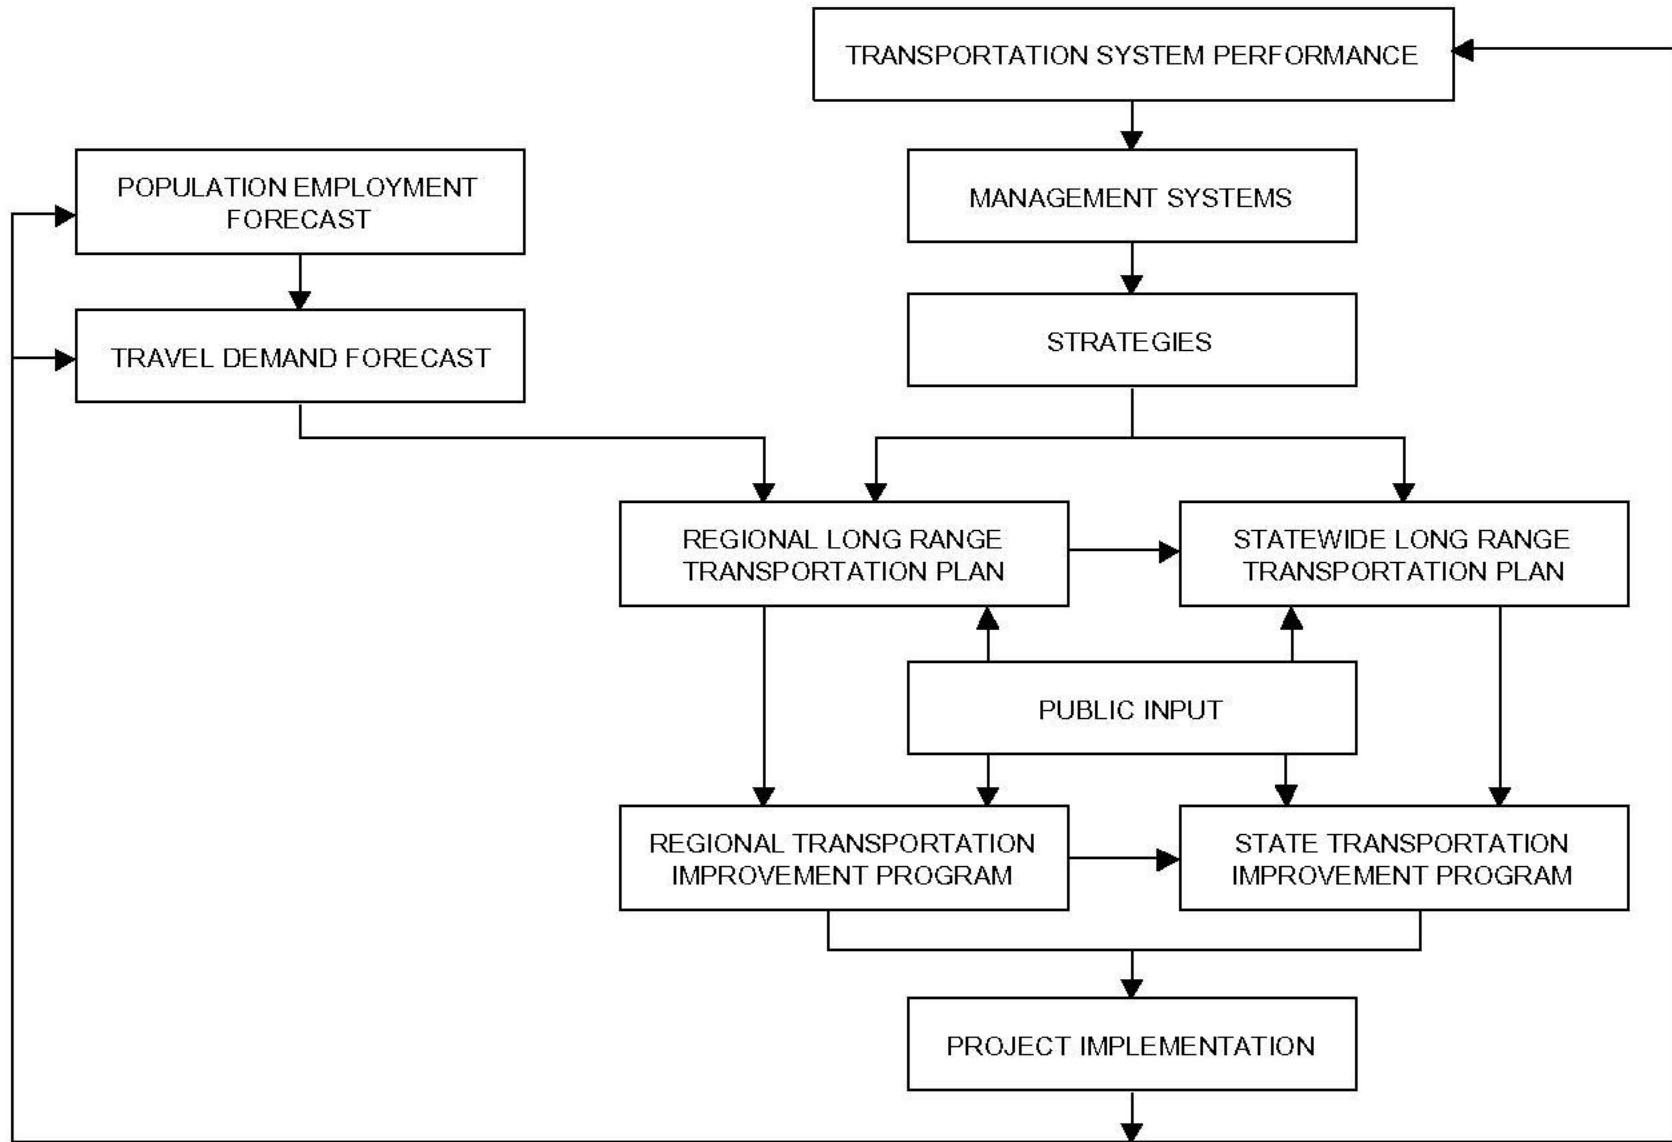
TRANSPORTATION SYSTEM PERFORMANCE

POPULATION EMPLOYMENT FORECAST

MANAGEMENT SYSTEMS

TRAVEL DEMAND FORECAST

STRATEGIES

REGIONAL LONG RANGE TRANSPORTATION PLAN

STATEWIDE LONG RANGE TRANSPORTATION PLAN

PUBLIC INPUT

REGIONAL TRANSPORTATION IMPROVEMENT PROGRAM

STATE TRANSPORTATION IMPROVEMENT PROGRAM

PROJECT IMPLEMENTATION